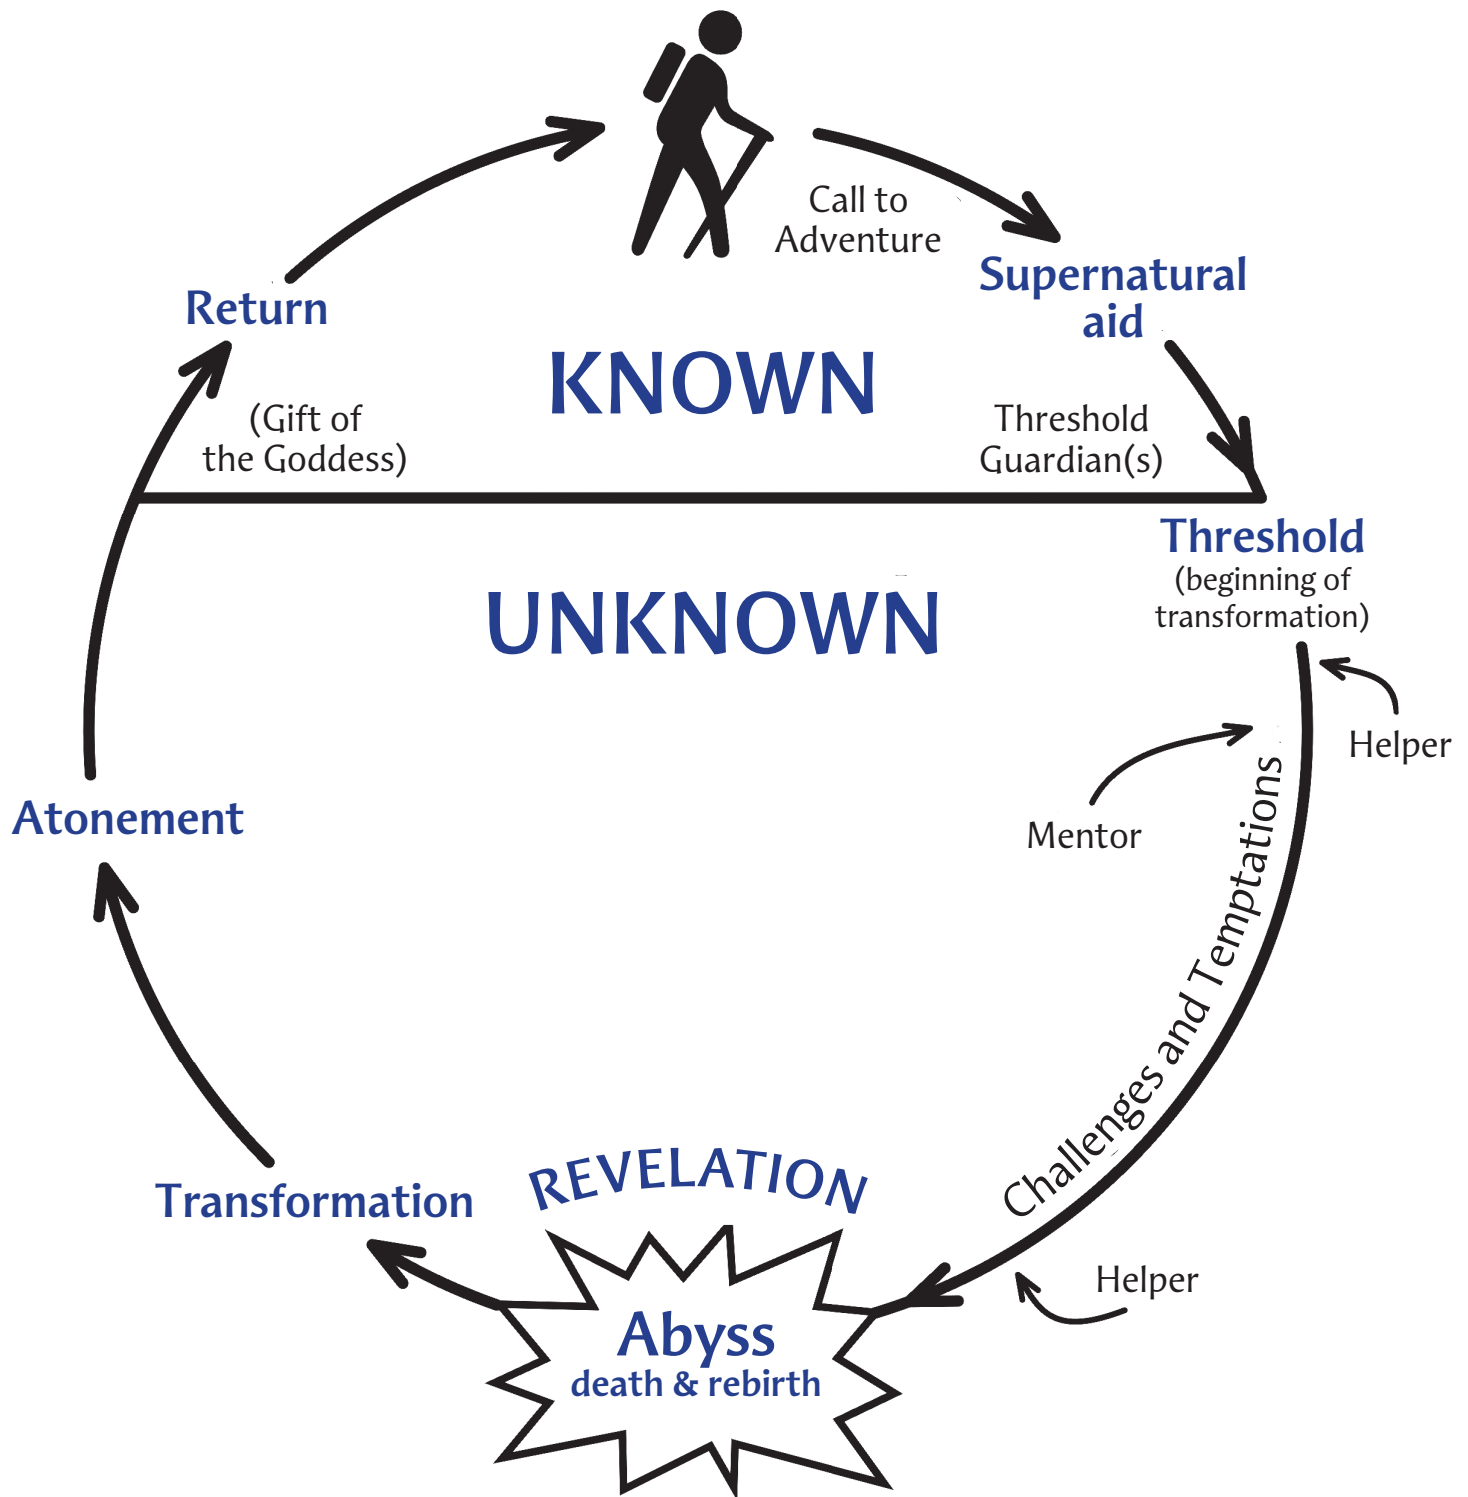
Call to Adventure

Supernatural aid

Return

KNOWN

(Gift of the Goddess)

Threshold Guardian(s)

Threshold
(beginning of transformation)

UNKNOWN

Helper

Mentor

Challenges and Temptations

Atonement

Transformation

REVELATION

Abyss
death & rebirth

Helper